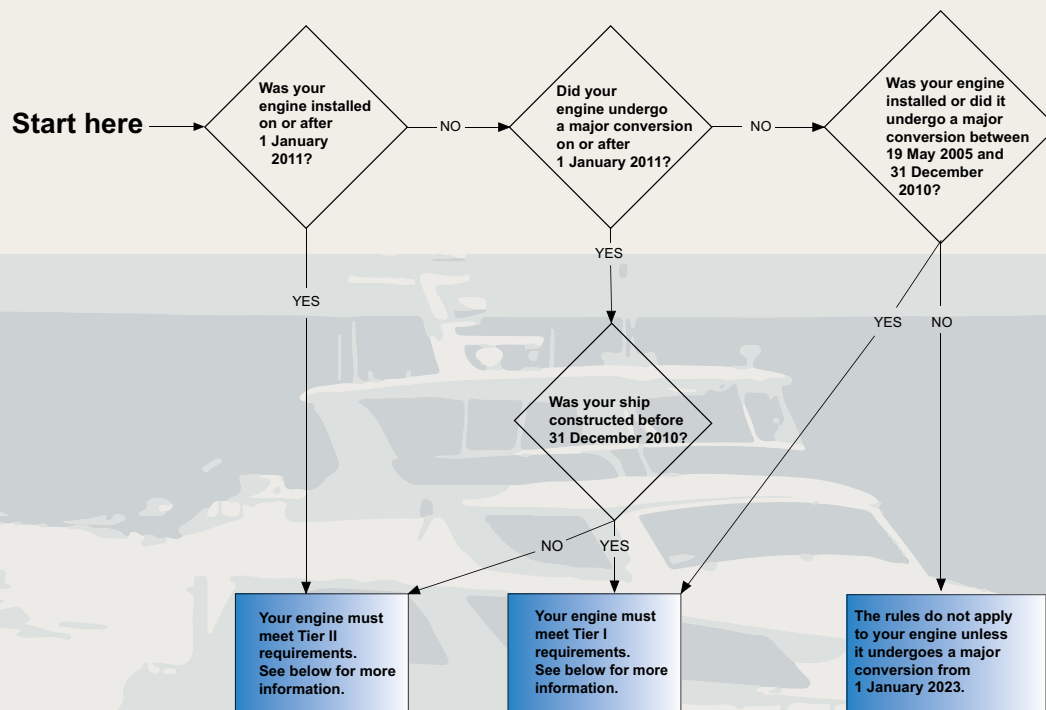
Start here

Was your engine installed on or after 1 January 2011?

NO

Did your engine undergo a major conversion on or after 1 January 2011?

NO

Was your engine installed or did it undergo a major conversion between 19 May 2005 and 31 December 2010?

YES

YES

YES

NO

Was your ship constructed before 31 December 2010?

NO

YES

Your engine must meet Tier II requirements. See below for more information.

Your engine must meet Tier I requirements. See below for more information.

The rules do not apply to your engine unless it undergoes a major conversion from 1 January 2023.